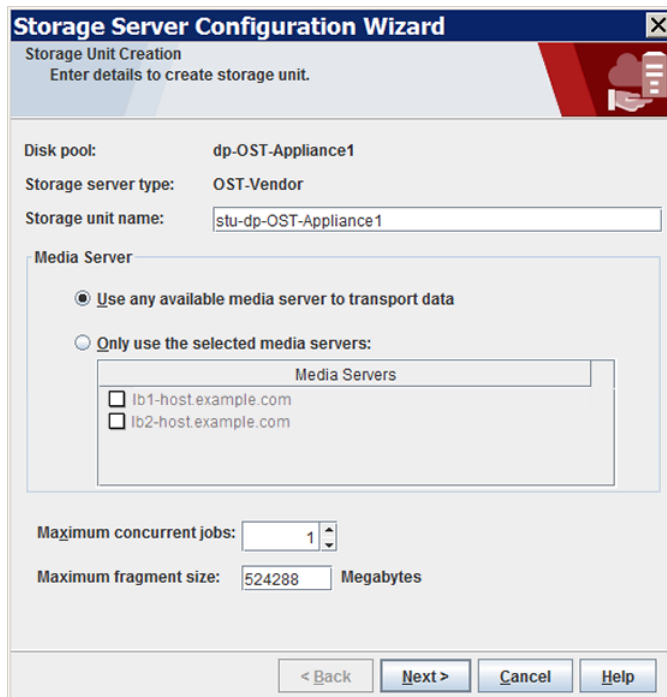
Storage Server Configuration Wizard
Storage Unit Creation
Enter details to create storage unit.

Disk pool: dp-OST-Appliance1
Storage server type: OST-Vendor
Storage unit name: stu-dp-OST-Appliance1

Media Server
Use any available media server to transport data
Only use the selected media servers:

| Media Servers |
|---|
| lb1-host.example.com |
| lb2-host.example.com |

Maximum concurrent jobs: 1
Maximum fragment size: 524288 Megabytes

< Back
Next >
Cancel
Help